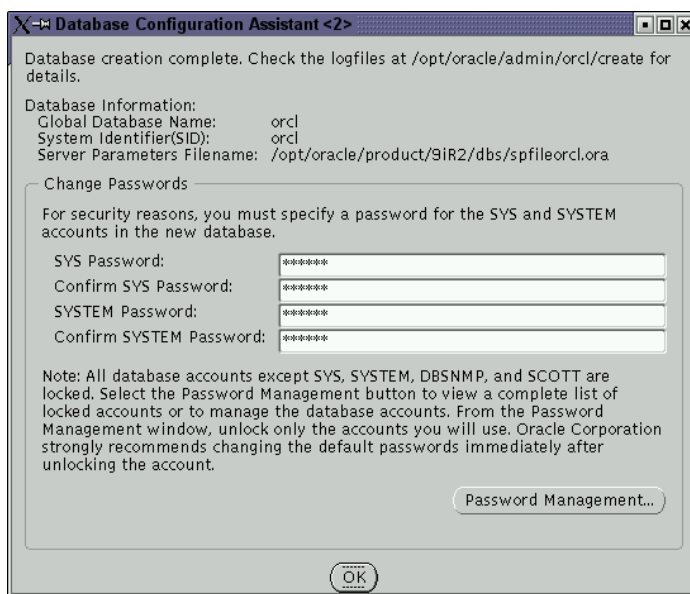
Database Configuration Assistant <2>

Database creation complete. Check the logfiles at /opt/oracle/admin/orcl/create for details.

Database Information:
Global Database Name: orcl
System Identifier(SID): orcl
Server Parameters Filename: /opt/oracle/product/9iR2/dbs/spfileorcl.ora

Change Passwords

For security reasons, you must specify a password for the SYS and SYSTEM accounts in the new database.

SYS Password: ******
Confirm SYS Password: ******
SYSTEM Password: ******
Confirm SYSTEM Password: ******

Note: All database accounts except SYS, SYSTEM, DBSNMP, and SCOTT are locked. Select the Password Management button to view a complete list of locked accounts or to manage the database accounts. From the Password Management window, unlock only the accounts you will use. Oracle Corporation strongly recommends changing the default passwords immediately after unlocking the account.

Password Management...

OK